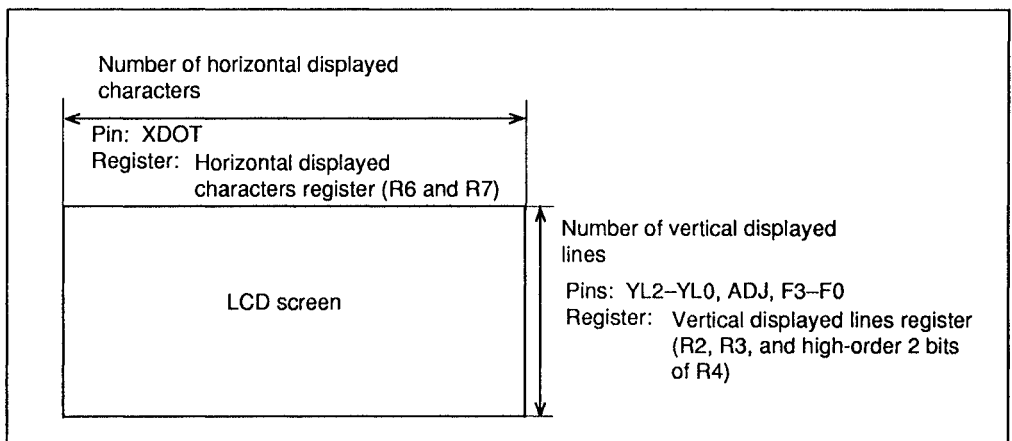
Number of horizontal displayed characters

Pin: XDOT
Register: Horizontal displayed characters register (R6 and R7)

Number of vertical displayed lines

LCD screen

Pins: YL2–YL0, ADJ, F3–F0
Register: Vertical displayed lines register (R2, R3, and high-order 2 bits of R4)